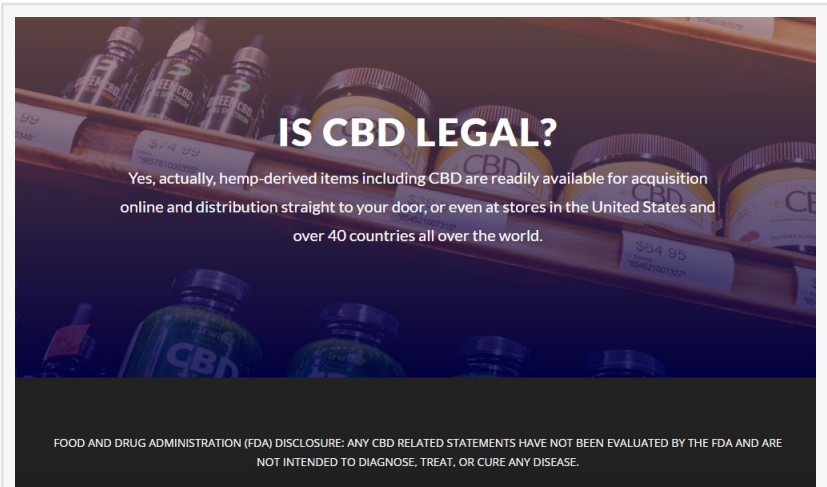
IS CBD LEGAL?

Yes, actually, hemp-derived items including CBD are readily available for acquisition online and distribution straight to your door, or even at stores in the United States and over 40 countries all over the world.

FOOD AND DRUG ADMINISTRATION (FDA) DISCLOSURE: ANY CBD RELATED STATEMENTS HAVE NOT BEEN EVALUATED BY THE FDA AND ARE NOT INTENDED TO DIAGNOSE, TREAT, OR CURE ANY DISEASE.